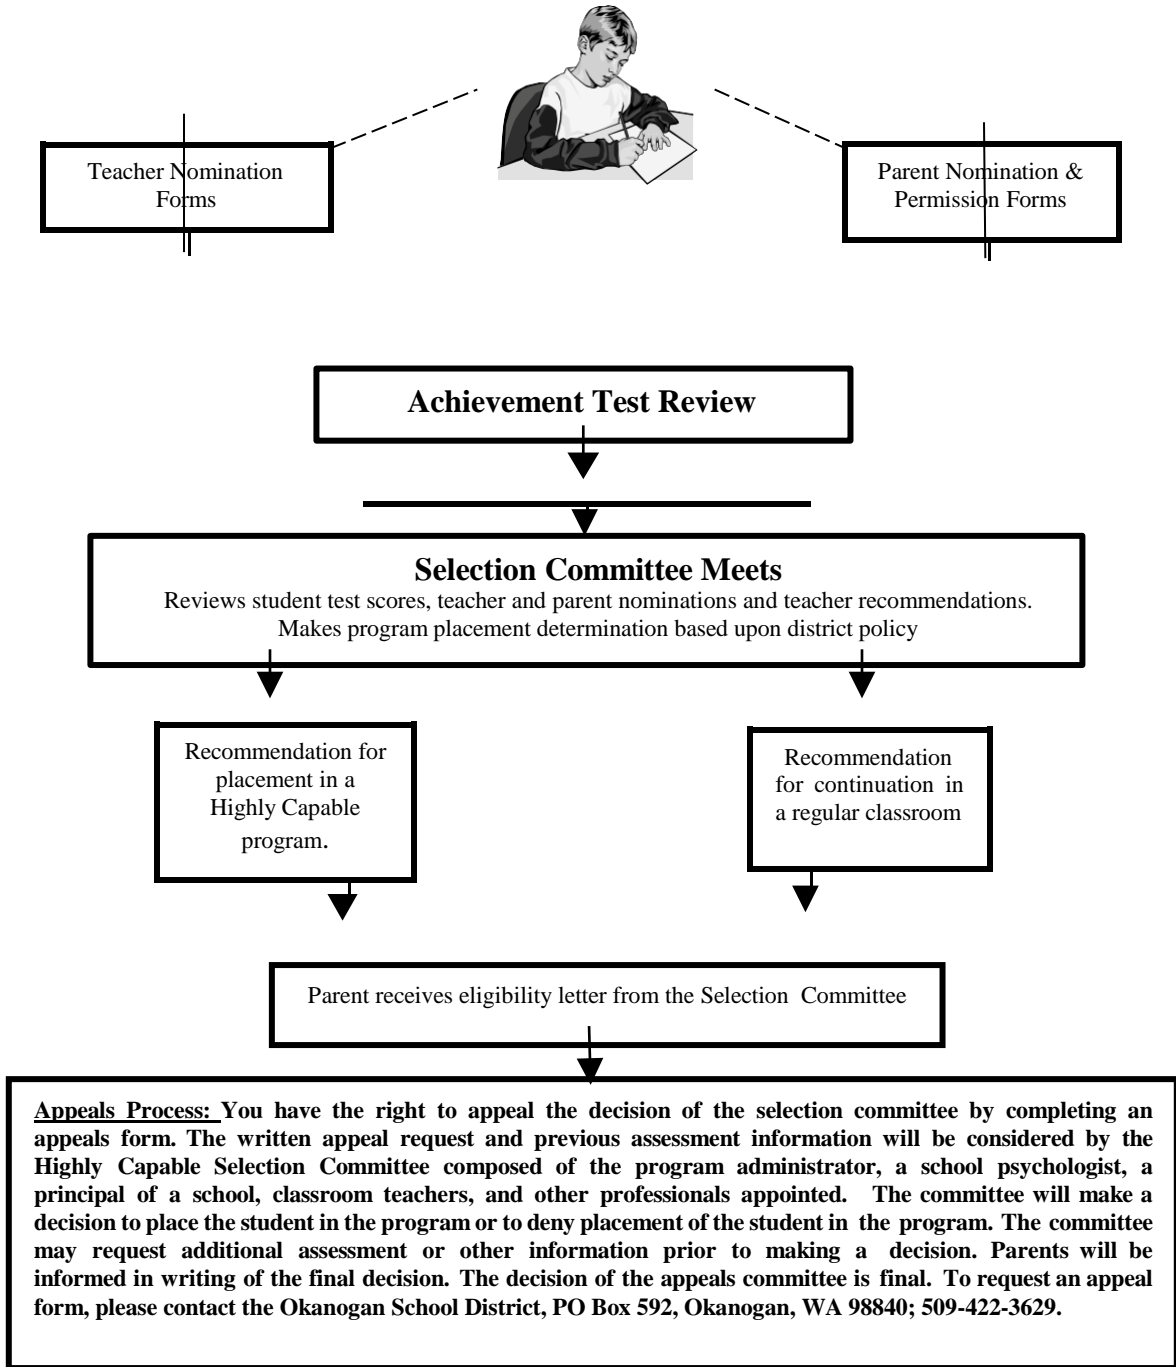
Teacher Nomination Forms

Parent Nomination & Permission Forms

Achievement Test Review

Selection Committee Meets
Reviews student test scores, teacher and parent nominations and teacher recommendations. Makes program placement determination based upon district policy

Recommendation for placement in a Highly Capable program.

Recommendation for continuation in a regular classroom

Parent receives eligibility letter from the Selection Committee

Appeals Process: You have the right to appeal the decision of the selection committee by completing an appeals form. The written appeal request and previous assessment information will be considered by the Highly Capable Selection Committee composed of the program administrator, a school psychologist, a principal of a school, classroom teachers, and other professionals appointed. The committee will make a decision to place the student in the program or to deny placement of the student in the program. The committee may request additional assessment or other information prior to making a decision. Parents will be informed in writing of the final decision. The decision of the appeals committee is final. To request an appeal form, please contact the Okanogan School District, PO Box 592, Okanogan, WA 98840; 509-422-3629.